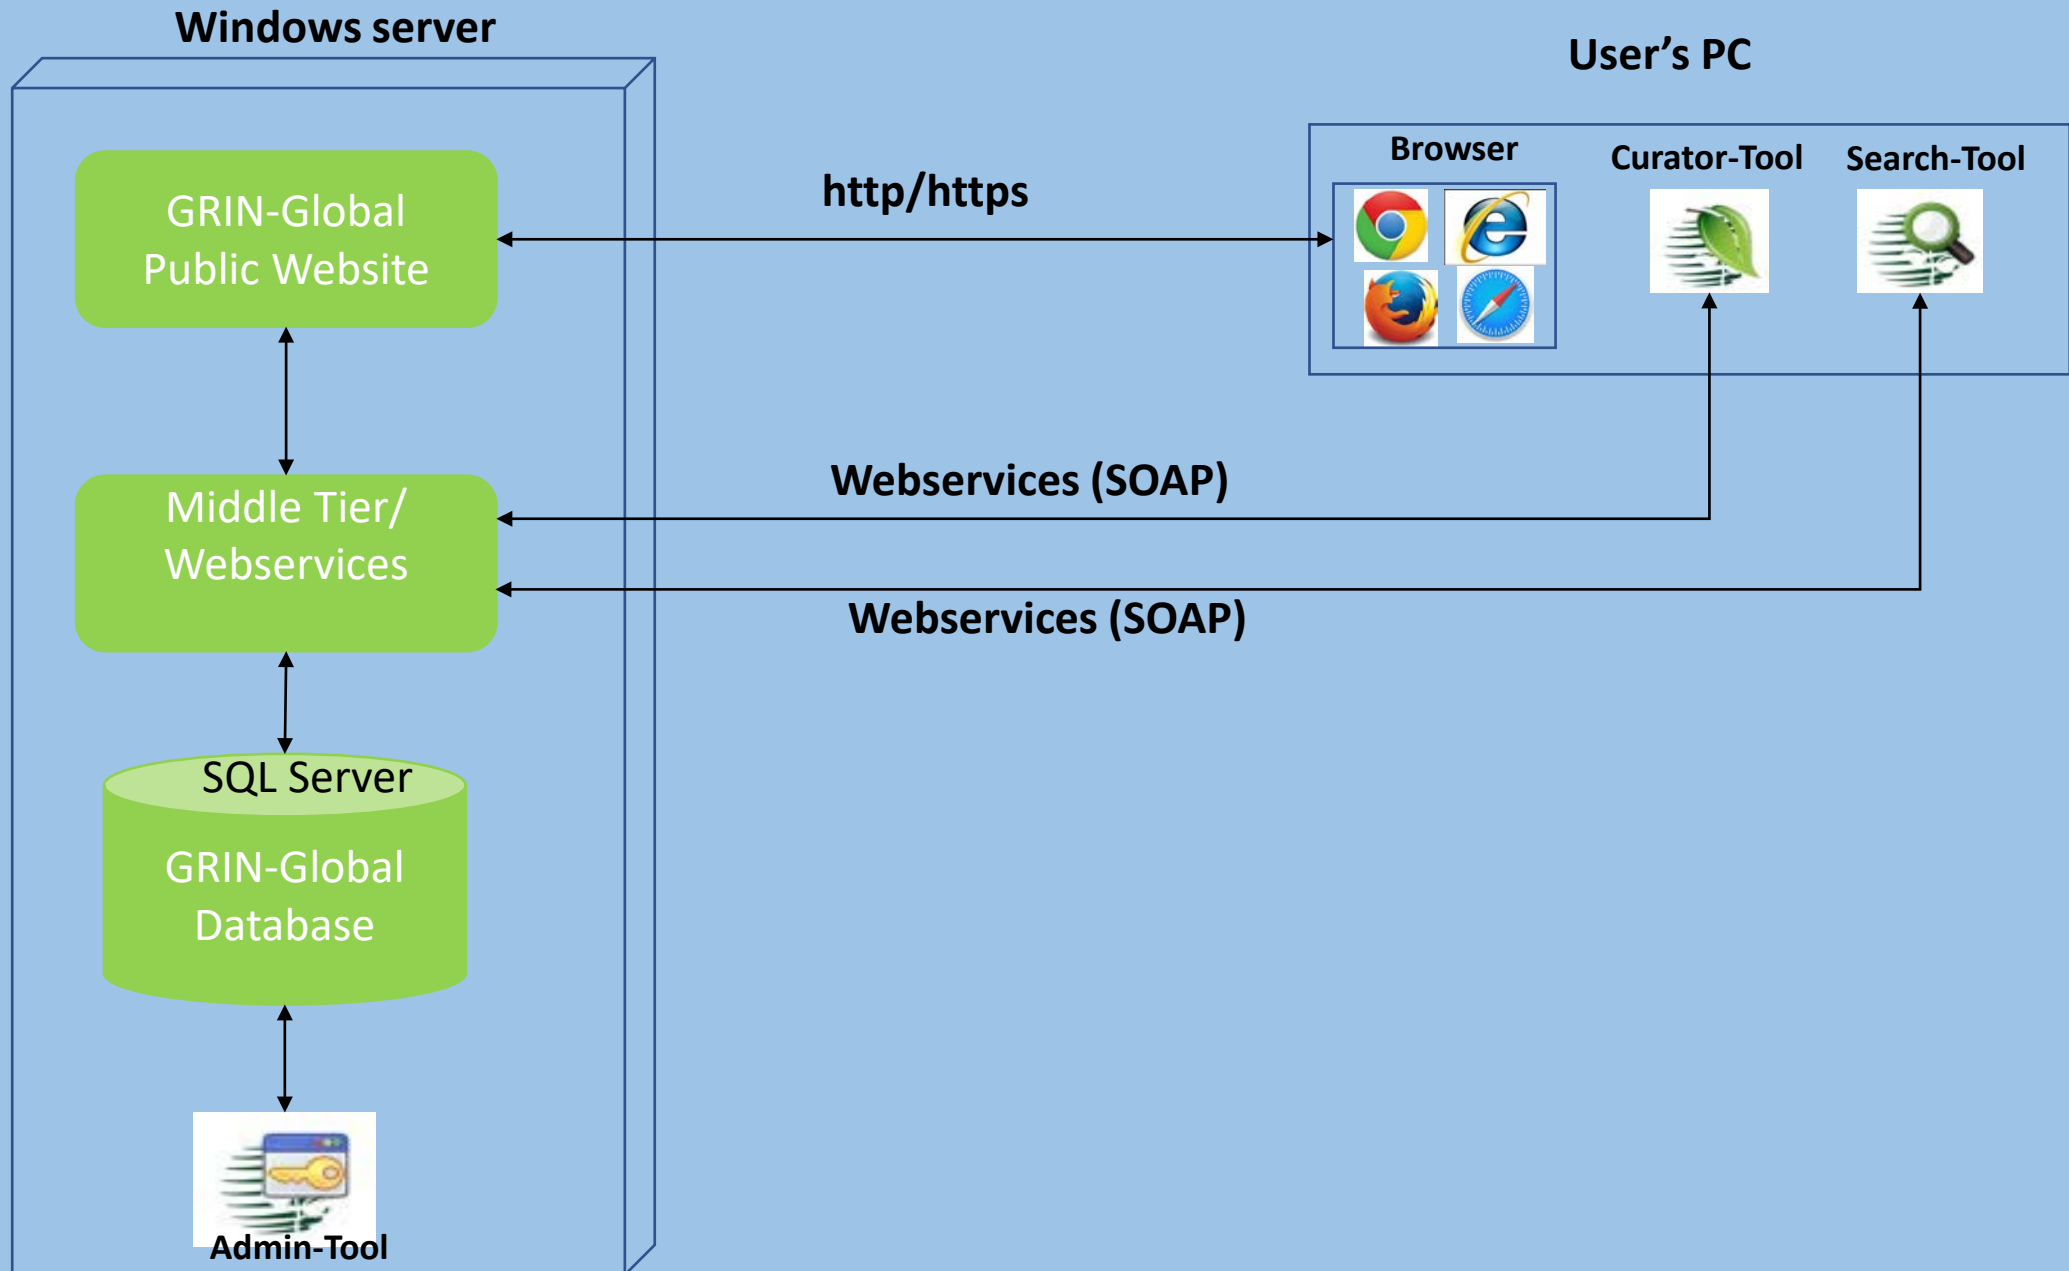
Windows server

User’s PC

GRIN-Global Public Website

http/https

Browser

Curator-Tool

Search-Tool

Middle Tier/ Webservices

Webservices (SOAP)

Webservices (SOAP)

SQL Server

GRIN-Global Database

Admin-Tool